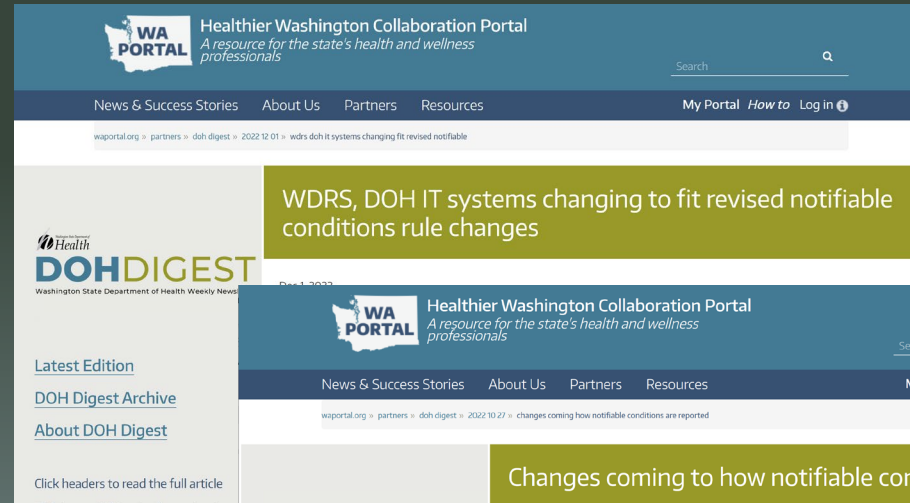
WA PORTAL

Healthier Washington Collaboration Portal
A resource for the state's health and wellness professionals

Search

News & Success Stories About Us Partners Resources My Portal How to Log in

waportal.org » partners » doh digest » 2022 12 01 » wdrs doh it systems changing fit revised notifiable

Washington State Department of Health
DOHDIGEST
Washington State Department of Health Weekly News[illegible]

WDRS, DOH IT systems changing to fit revised notifiable conditions rule changes

Dec 1, 2022

Latest Edition
DOH Digest Archive
About DOH Digest

Click headers to read the full article

WA PORTAL

Healthier Washington Collaboration Portal
A resource for the state's health and wellness professionals

Se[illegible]

News & Success Stories About Us Partners Resources M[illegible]

waportal.org » partners » doh digest » 2022 10 27 » changes coming how notifiable conditions are reported

Changes coming to how notifiable co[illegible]